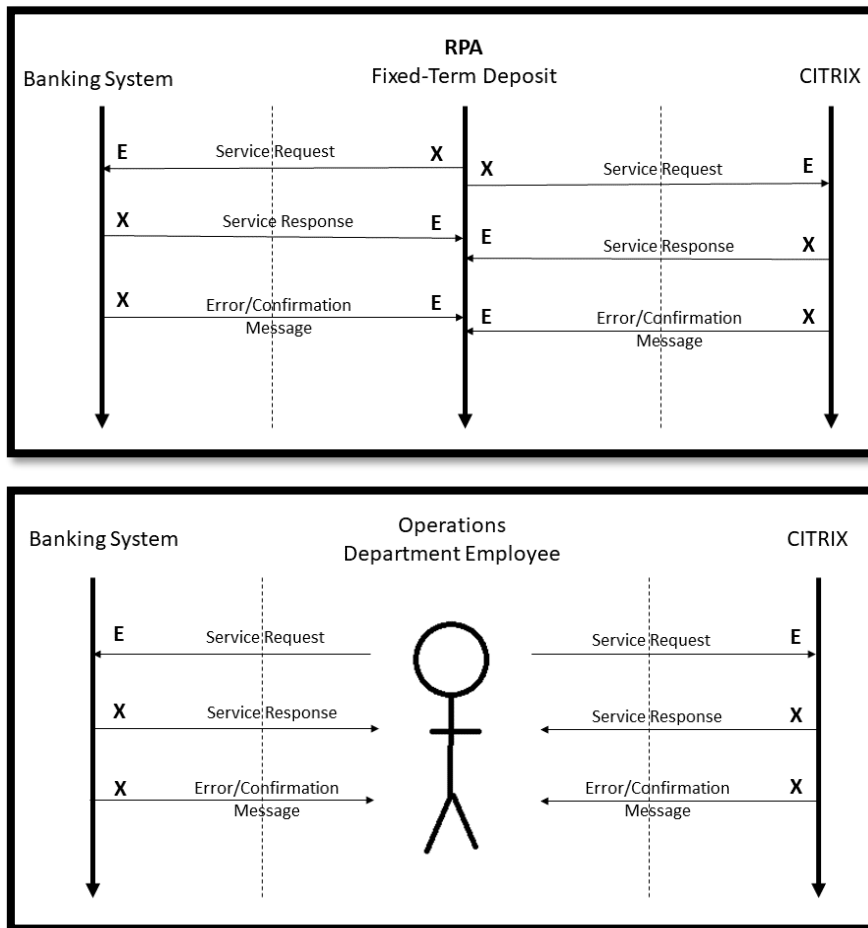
RPA
Fixed-Term Deposit

Banking System

CITRIX

E Service Request X

X Service Request E

X Service Response E

E Service Response X

X Error/Confirmation Message E

E Error/Confirmation Message X

Operations
Department Employee

Banking System

CITRIX

E Service Request

Service Request E

X Service Response

Service Response X

X Error/Confirmation Message

Error/Confirmation Message X